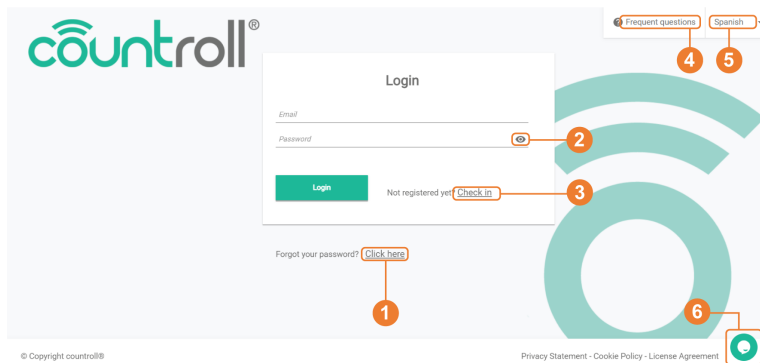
countroll®

Frequent questions
Spanish

4 5

Login

Email

Password

2

Login

Not registered yet? Check in

3

Forgot your password? Click here

1

6

© Copyright countroll®

Privacy Statement - Cookie Policy - License Agreement